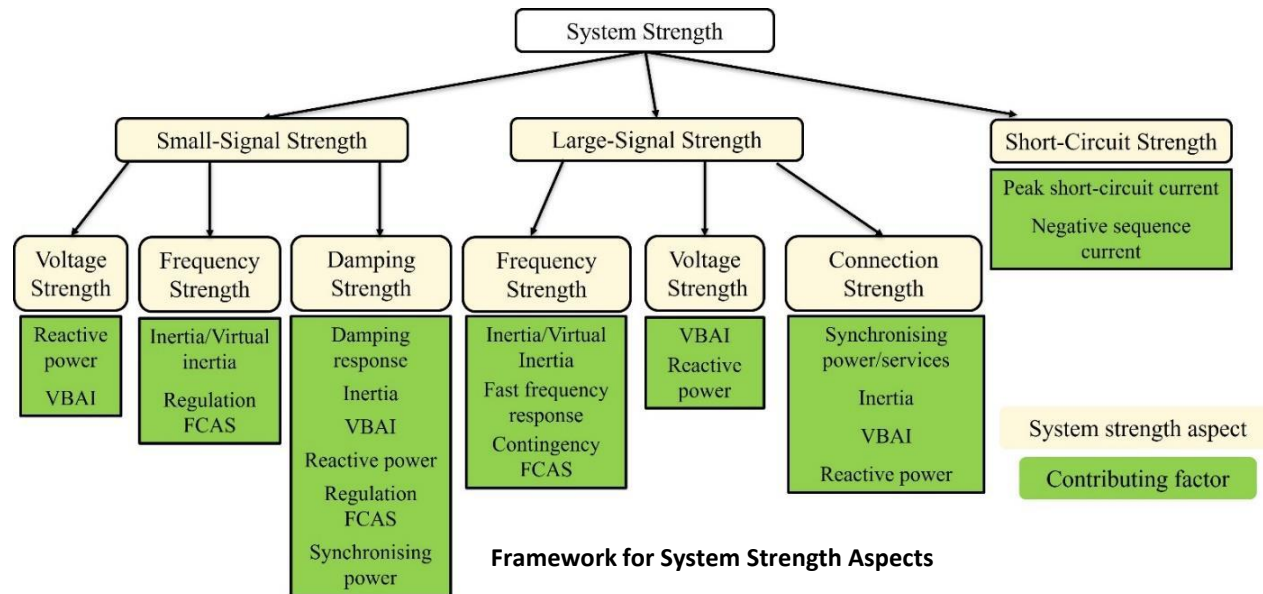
System Strength

Small-Signal Strength

Large-Signal Strength

Short-Circuit Strength

Peak short-circuit current

Negative sequence current

Voltage Strength

Reactive power

VBAI

Frequency Strength

Inertia/Virtual inertia

Regulation FCAS

Damping Strength

Damping response

Inertia

VBAI

Reactive power

Regulation FCAS

Synchronising power

Frequency Strength

Inertia/Virtual Inertia

Fast frequency response

Contingency FCAS

Voltage Strength

VBAI

Reactive power

Connection Strength

Synchronising power/services

Inertia

VBAI

Reactive power

System strength aspect

Contributing factor

Framework for System Strength Aspects